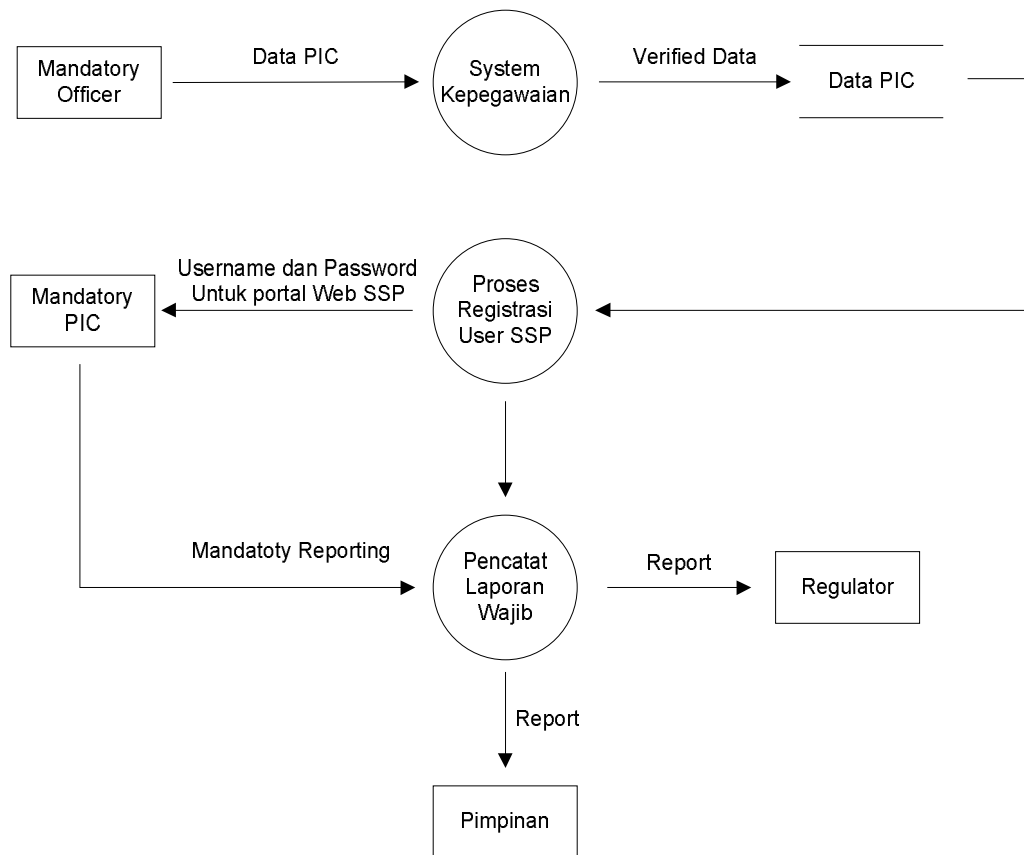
Mandatory Officer

Data PIC

System Kepegawaian

Verified Data

Data PIC

Username dan Password Untuk portal Web SSP

Mandatory PIC

Proses Registrasi User SSP

Mandatoty Reporting

Pencatat Laporan Wajib

Report

Regulator

Report

Pimpinan